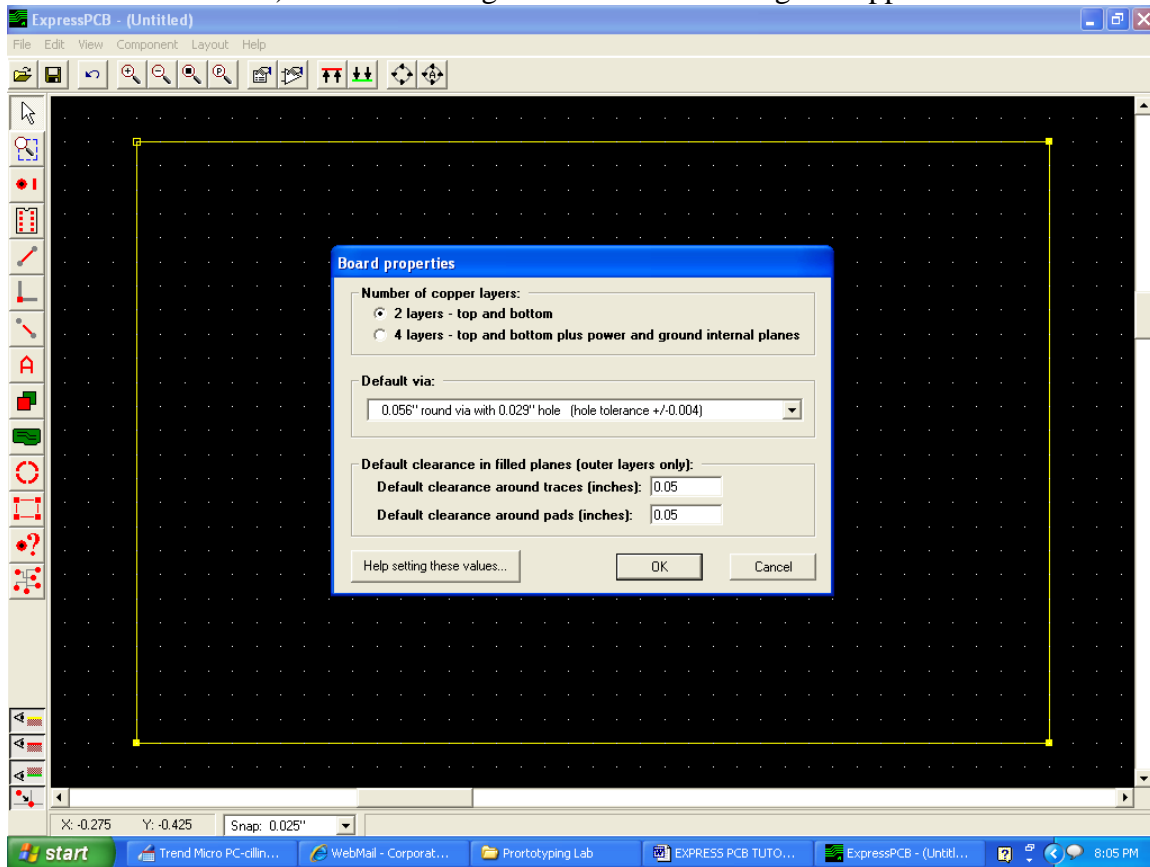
ExpressPCB - (Untitled)

File Edit View Component Layout Help

Board properties

Number of copper layers:
2 layers - top and bottom
4 layers - top and bottom plus power and ground internal planes

Default via:
0.056" round via with 0.029" hole (hole tolerance +/-0.004)

Default clearance in filled planes (outer layers only):
Default clearance around traces (inches): 0.05
Default clearance around pads (inches): 0.05

Help setting these values...
OK
Cancel

X: -0.275 Y: -0.425 Snap: 0.025"

start
Trend Micro PC-cillin...
WebMail - Corporat...
Prortotyping Lab
EXPRESS PCB TUTO...
ExpressPCB - (Untitl...
8:05 PM